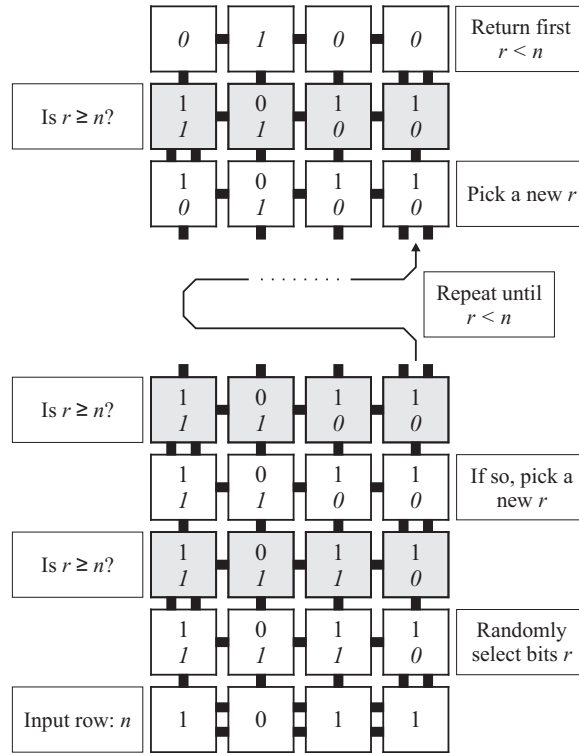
*0* *1* *0* *0*

Return first $r < n$

Is $r \geq n$?

1 0 1 1
*1* *1* *0* *0*

1 0 1 1
*0* *1* *0* *0*

Pick a new $r$

. . . . . . . .

Repeat until $r < n$

Is $r \geq n$?

1 0 1 1
*1* *1* *0* *0*

1 0 1 1
*1* *1* *0* *0*

If so, pick a new $r$

Is $r \geq n$?

1 0 1 1
*1* *1* *1* *0*

1 0 1 1
*1* *1* *1* *0*

Randomly select bits $r$

Input row: $n$

1 0 1 1